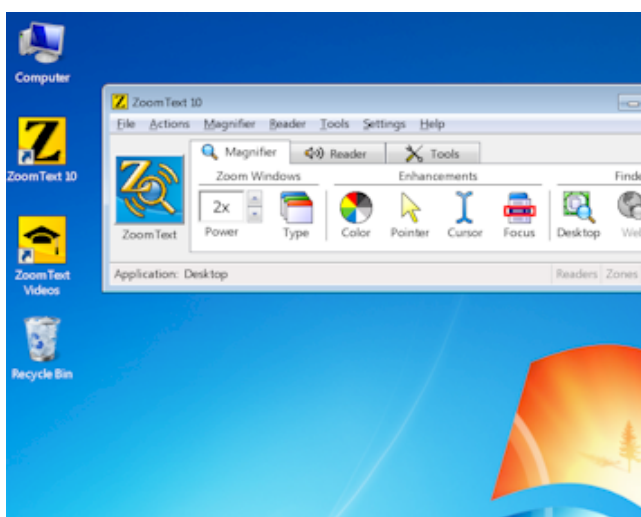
Computer

ZoomText 10

ZoomText Videos

Recycle Bin

ZoomText 10

File Actions Magnifier Reader Tools Settings Help

Magnifier Reader Tools

ZoomText

Zoom Windows

2x

Power Type

Enhancements

Color Pointer Cursor Focus

Finde

Desktop Web

Application: Desktop

Readers Zones